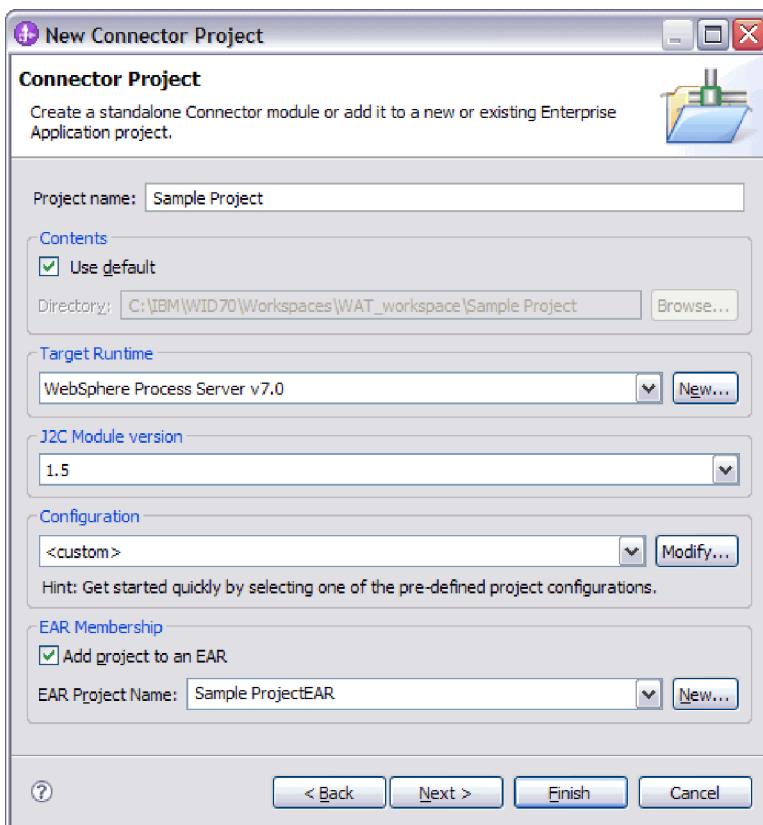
New Connector Project

Connector Project

Create a standalone Connector module or add it to a new or existing Enterprise Application project.

Project name: Sample Project

Contents

Use default

Directory: C:\IBM\WID70\Workspaces\WAT_workspace\Sample Project

Browse...

Target Runtime

WebSphere Process Server v7.0

New...

J2C Module version

1.5

Configuration

<custom>

Modify...

Hint: Get started quickly by selecting one of the pre-defined project configurations.

EAR Membership

Add project to an EAR

EAR Project Name: Sample ProjectEAR

New...

?

< Back

Next >

Finish

Cancel